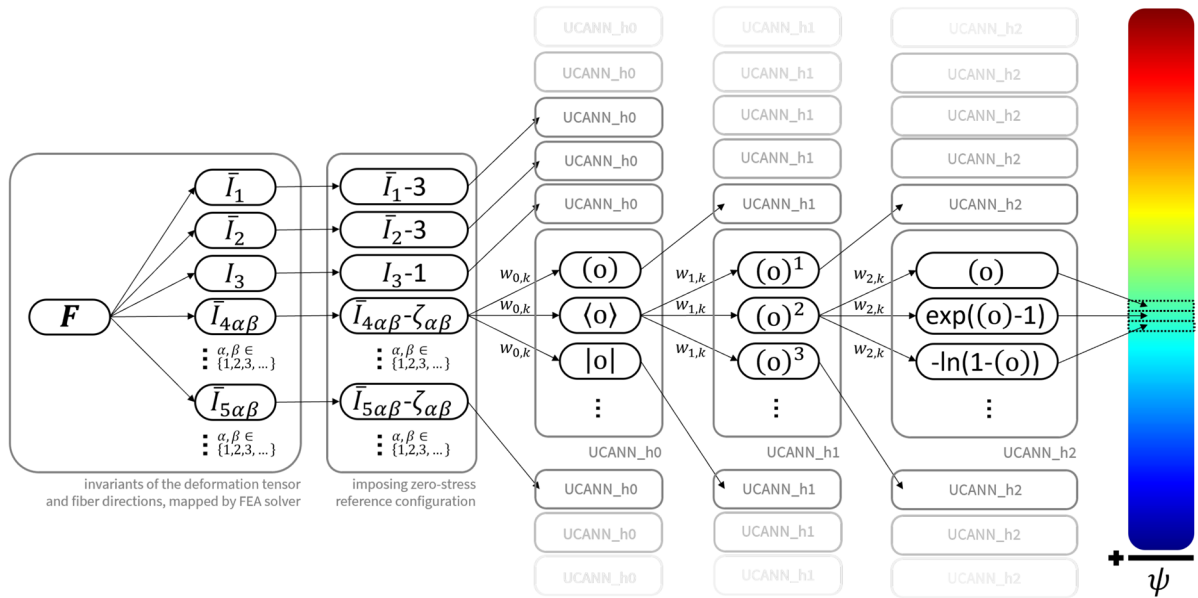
UCANN_h0
UCANN_h0
UCANN_h0
UCANN_h0
UCANN_h0

UCANN_h1
UCANN_h1
UCANN_h1
UCANN_h1
UCANN_h1

UCANN_h2
UCANN_h2
UCANN_h2
UCANN_h2
UCANN_h2

$\boldsymbol{F}$

$\bar{I}_1$
$\bar{I}_2$
$I_3$
$\bar{I}_{4\alpha\beta}$
$\alpha, \beta \in \{1,2,3, \ldots\}$
$\bar{I}_{5\alpha\beta}$
$\alpha, \beta \in \{1,2,3, \ldots\}$

invariants of the deformation tensor and fiber directions, mapped by FEA solver

$\bar{I}_1$-3
$\bar{I}_2$-3
$I_3$-1
$\bar{I}_{4\alpha\beta}$-$\zeta_{\alpha\beta}$
$\alpha, \beta \in \{1,2,3, \ldots\}$
$\bar{I}_{5\alpha\beta}$-$\zeta_{\alpha\beta}$
$\alpha, \beta \in \{1,2,3, \ldots\}$

imposing zero-stress reference configuration

$w_{0,k}$
$w_{0,k}$
$w_{0,k}$

(o)
⟨o⟩
|o|
⋮
UCANN_h0

$w_{1,k}$
$w_{1,k}$
$w_{1,k}$

$(o)^1$
$(o)^2$
$(o)^3$
⋮
UCANN_h1

$w_{2,k}$
$w_{2,k}$
$w_{2,k}$

(o)
exp((o)-1)
-ln(1-(o))
⋮
UCANN_h2

UCANN_h0
UCANN_h0
UCANN_h0

UCANN_h1
UCANN_h1
UCANN_h1

UCANN_h2
UCANN_h2
UCANN_h2

+
$\psi$